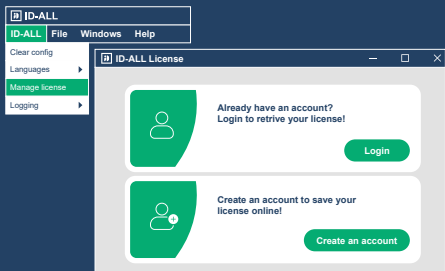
ID-ALL
ID-ALL File Windows Help
Clear config
Languages
Manage license
Logging
ID-ALL License
Already have an account?
Login to retrive your license!
Login
Create an account to save your license online!
Create an account